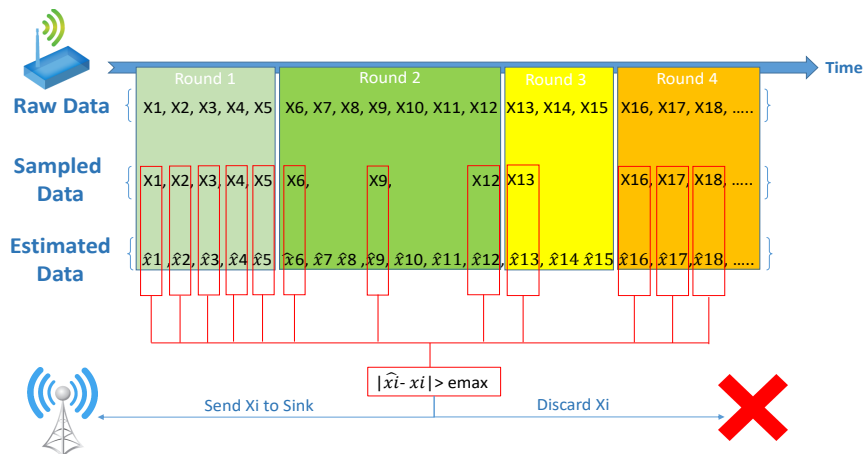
Time

Round 1
Round 2
Round 3
Round 4

Raw Data
X1, X2, X3, X4, X5
X6, X7, X8, X9, X10, X11, X12
X13, X14, X15
X16, X17, X18, .....

Sampled Data
X1, X2, X3, X4, X5
X6,
X9,
X12
X13
X16, X17, X18, .....

Estimated Data
$\hat{x}1$, $\hat{x}2$, $\hat{x}3$, $\hat{x}4$ $\hat{x}5$
$\hat{x}6$, $\hat{x}7$ $\hat{x}8$ , $\hat{x}9$, $\hat{x}10$, $\hat{x}11$, $\hat{x}12$,
$\hat{x}13$, $\hat{x}14$ $\hat{x}15$
$\hat{x}16$, $\hat{x}17$, $\hat{x}18$, .....

$|\widehat{xi} - xi| >$ emax

Send Xi to Sink
Discard Xi